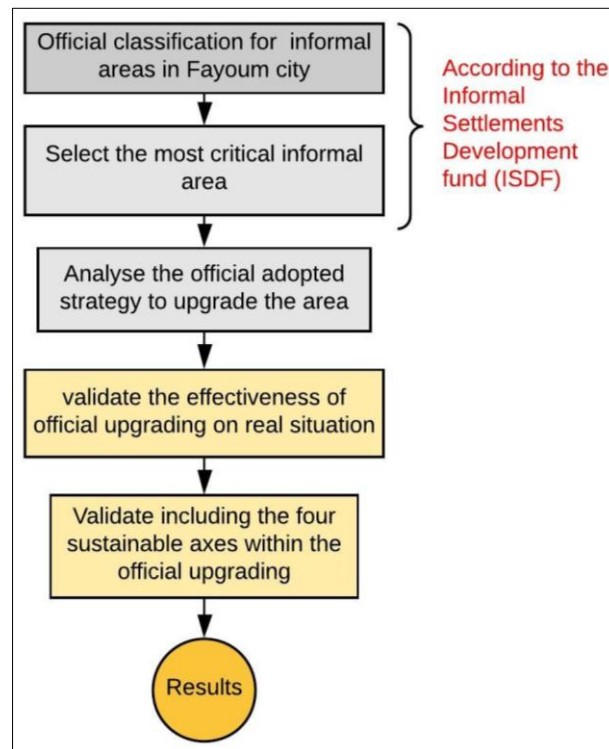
Official classification for informal areas in Fayoum city

Select the most critical informal area

According to the Informal Settlements Development fund (ISDF)

Analyse the official adopted strategy to upgrade the area

validate the effectiveness of official upgrading on real situation

Validate including the four sustainable axes within the official upgrading

Results